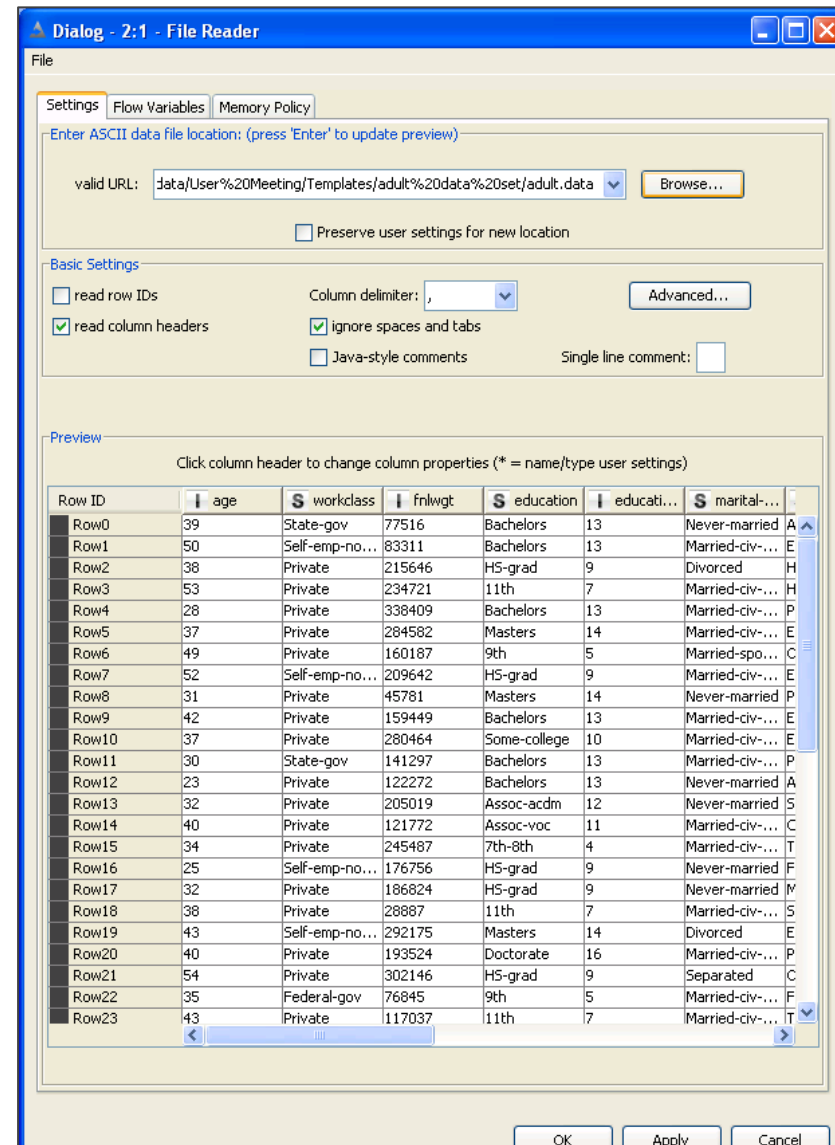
Dialog - 2:1 - File Reader

File

Settings | Flow Variables | Memory Policy

Enter ASCII data file location: (press 'Enter' to update preview)

valid URL: data/User%20Meeting/Templates/adult%20data%20set/adult.data Browse...

Preserve user settings for new location

Basic Settings

read row IDs
Column delimiter: ,
Advanced...

read column headers
ignore spaces and tabs

Java-style comments
Single line comment:

Preview

Click column header to change column properties (* = name/type user settings)

| Row ID | I age | S workclass | I fnlwgt | S education | I educati... | S marital-... | |
|---|---|---|---|---|---|---|---|
| Row0 | 39 | State-gov | 77516 | Bachelors | 13 | Never-married | A |
| Row1 | 50 | Self-emp-no... | 83311 | Bachelors | 13 | Married-civ-... | E |
| Row2 | 38 | Private | 215646 | HS-grad | 9 | Divorced | H |
| Row3 | 53 | Private | 234721 | 11th | 7 | Married-civ-... | H |
| Row4 | 28 | Private | 338409 | Bachelors | 13 | Married-civ-... | P |
| Row5 | 37 | Private | 284582 | Masters | 14 | Married-civ-... | E |
| Row6 | 49 | Private | 160187 | 9th | 5 | Married-spo... | C |
| Row7 | 52 | Self-emp-no... | 209642 | HS-grad | 9 | Married-civ-... | E |
| Row8 | 31 | Private | 45781 | Masters | 14 | Never-married | P |
| Row9 | 42 | Private | 159449 | Bachelors | 13 | Married-civ-... | E |
| Row10 | 37 | Private | 280464 | Some-college | 10 | Married-civ-... | E |
| Row11 | 30 | State-gov | 141297 | Bachelors | 13 | Married-civ-... | P |
| Row12 | 23 | Private | 122272 | Bachelors | 13 | Never-married | A |
| Row13 | 32 | Private | 205019 | Assoc-acdm | 12 | Never-married | S |
| Row14 | 40 | Private | 121772 | Assoc-voc | 11 | Married-civ-... | C |
| Row15 | 34 | Private | 245487 | 7th-8th | 4 | Married-civ-... | T |
| Row16 | 25 | Self-emp-no... | 176756 | HS-grad | 9 | Never-married | F |
| Row17 | 32 | Private | 186824 | HS-grad | 9 | Never-married | M |
| Row18 | 38 | Private | 28887 | 11th | 7 | Married-civ-... | S |
| Row19 | 43 | Self-emp-no... | 292175 | Masters | 14 | Divorced | E |
| Row20 | 40 | Private | 193524 | Doctorate | 16 | Married-civ-... | P |
| Row21 | 54 | Private | 302146 | HS-grad | 9 | Separated | C |
| Row22 | 35 | Federal-gov | 76845 | 9th | 5 | Married-civ-... | F |
| Row23 | 43 | Private | 117037 | 11th | 7 | Married-civ-... | T |

OK Apply Cancel